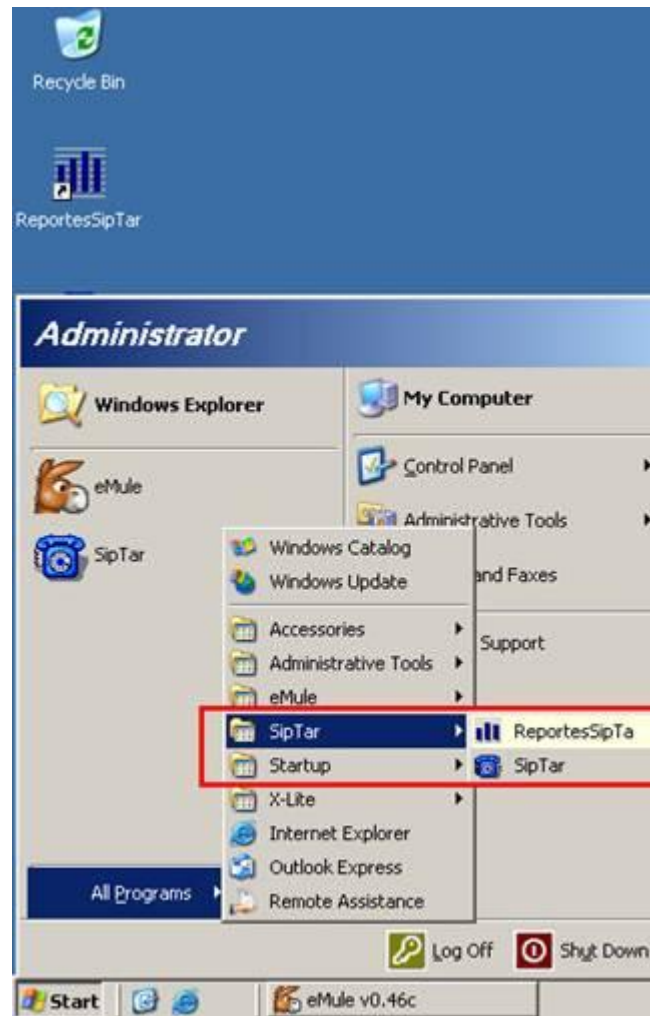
Recycle Bin

ReportesSipTar

Administrator

Windows Explorer

eMule

SipTar

My Computer

Control Panel

Administrative Tools

and Faxes

Support

Windows Catalog
Windows Update
Accessories
Administrative Tools
eMule
SipTar
Startup
X-Lite
Internet Explorer
Outlook Express
Remote Assistance

ReportesSipTa
SipTar

All Programs

Log Off
Shut Down

Start
eMule v0.46c